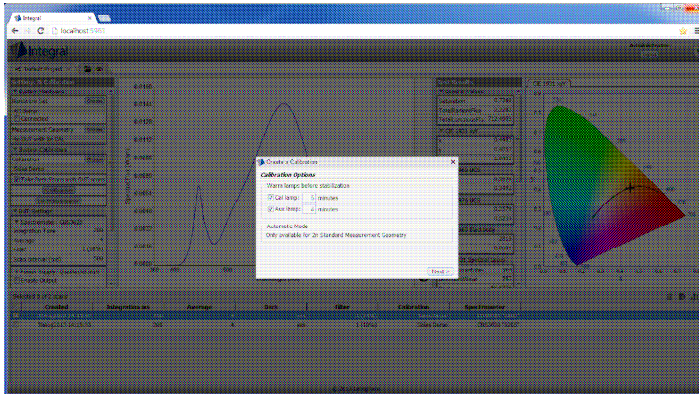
Integral

localhost:9391

Create a Calibration

Calibration Options

Warm lamps before stabilization

Cal lamp: 5 minutes

Aux lamp: 5 minutes

Automatic Mode

Only available for 2π Standard Measurement Geometry

Next